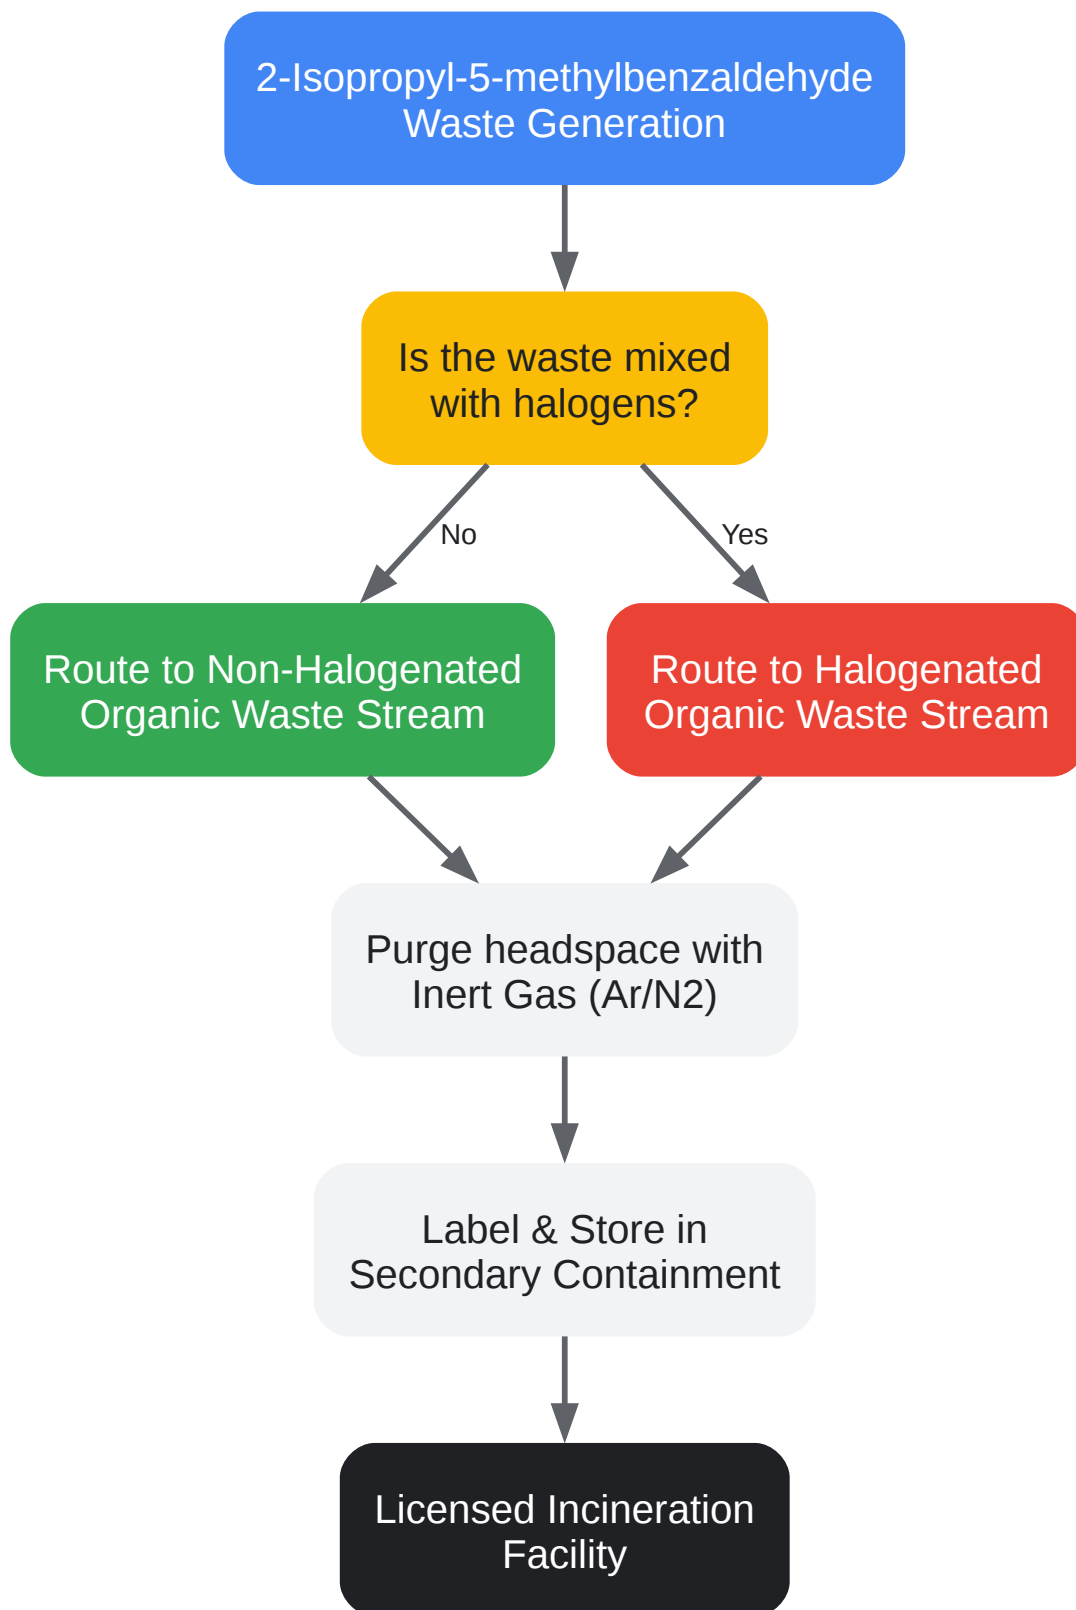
2-Isopropyl-5-methylbenzaldehyde Waste Generation

Is the waste mixed with halogens?

No

Yes

Route to Non-Halogenated Organic Waste Stream

Route to Halogenated Organic Waste Stream

Purge headspace with Inert Gas (Ar/N2)

Label & Store in Secondary Containment

Licensed Incineration Facility